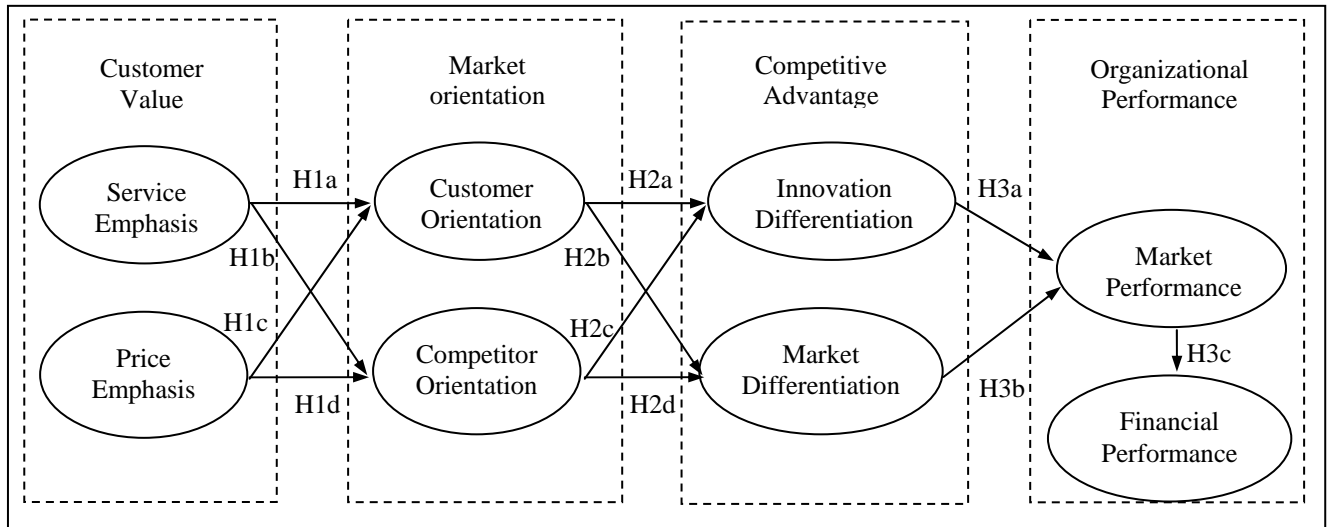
Customer Value

Service Emphasis

Price Emphasis

H1a

H1b

H1c

H1d

Market orientation

Customer Orientation

Competitor Orientation

H2a

H2b

H2c

H2d

Competitive Advantage

Innovation Differentiation

Market Differentiation

H3a

H3b

Organizational Performance

Market Performance

H3c

Financial Performance